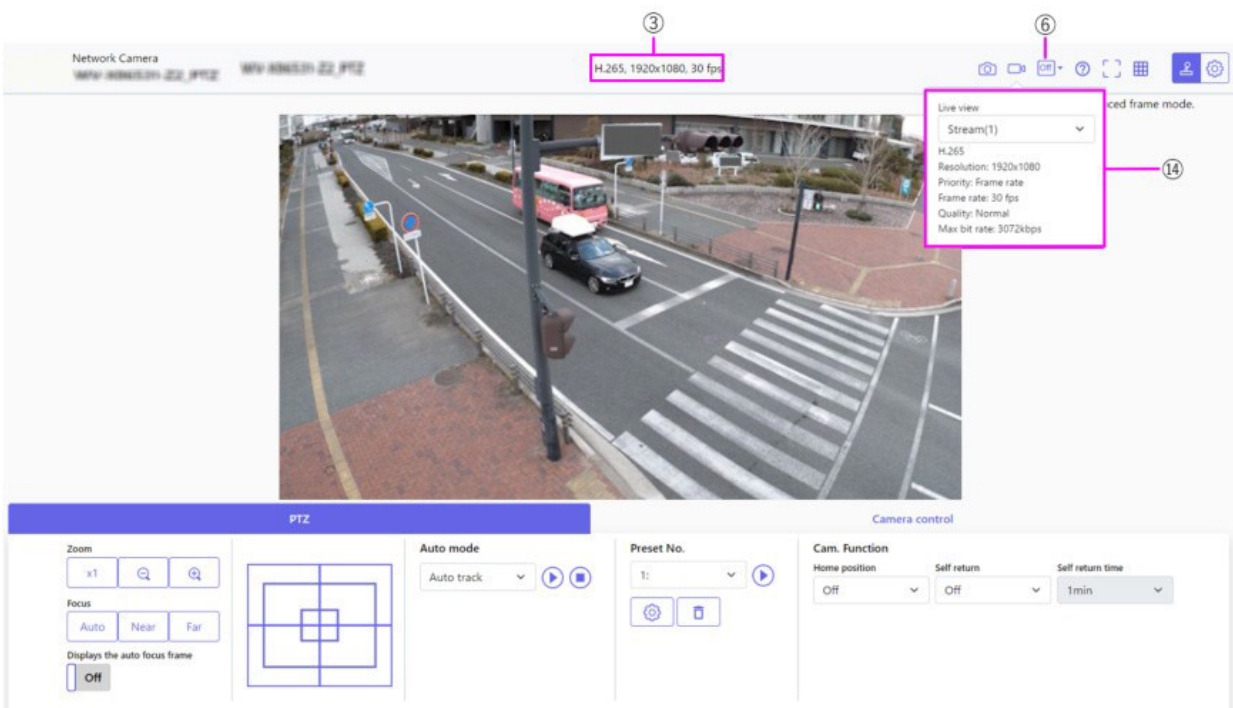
③

⑥

Network Camera

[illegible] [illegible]

H.265, 1920x1080, 30 fps

Off

Live view

Stream(1)

H.265

Resolution: 1920x1080

Priority: Frame rate

Frame rate: 30 fps

Quality: Normal

Max bit rate: 3072kbps

⑭

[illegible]ced frame mode.

PTZ

Camera control

Zoom

x1

Focus

Auto

Near

Far

Displays the auto focus frame

Off

Auto mode

Auto track

Preset No.

1:

Cam. Function

Home position

Off

Self return

Off

Self return time

1min